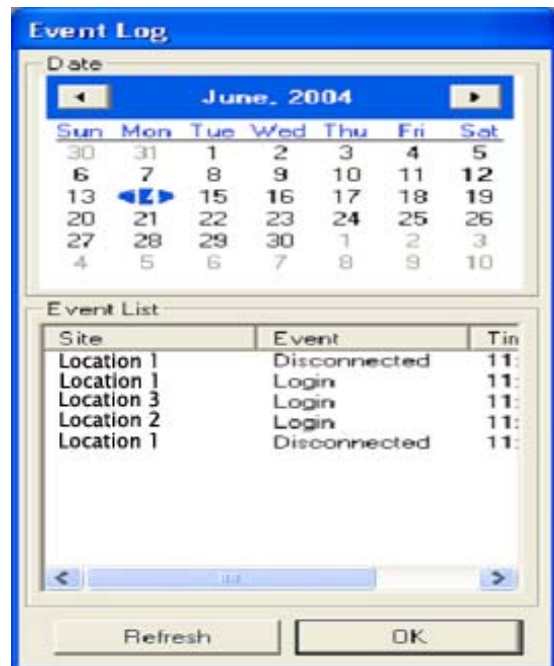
Event Log

Date

June, 2004

| Sun | Mon | Tue | Wed | Thu | Fri | Sat |
|---|---|---|---|---|---|---|
| 30 | 31 | 1 | 2 | 3 | 4 | 5 |
| 6 | 7 | 8 | 9 | 10 | 11 | 12 |
| 13 | 14 | 15 | 16 | 17 | 18 | 19 |
| 20 | 21 | 22 | 23 | 24 | 25 | 26 |
| 27 | 28 | 29 | 30 | 1 | 2 | 3 |
| 4 | 5 | 6 | 7 | 8 | 9 | 10 |

Event List

| Site | Event | Tin |
|---|---|---|
| Location 1 | Disconnected | 11: |
| Location 1 | Login | 11: |
| Location 3 | Login | 11: |
| Location 2 | Login | 11: |
| Location 1 | Disconnected | 11: |

Refresh

OK